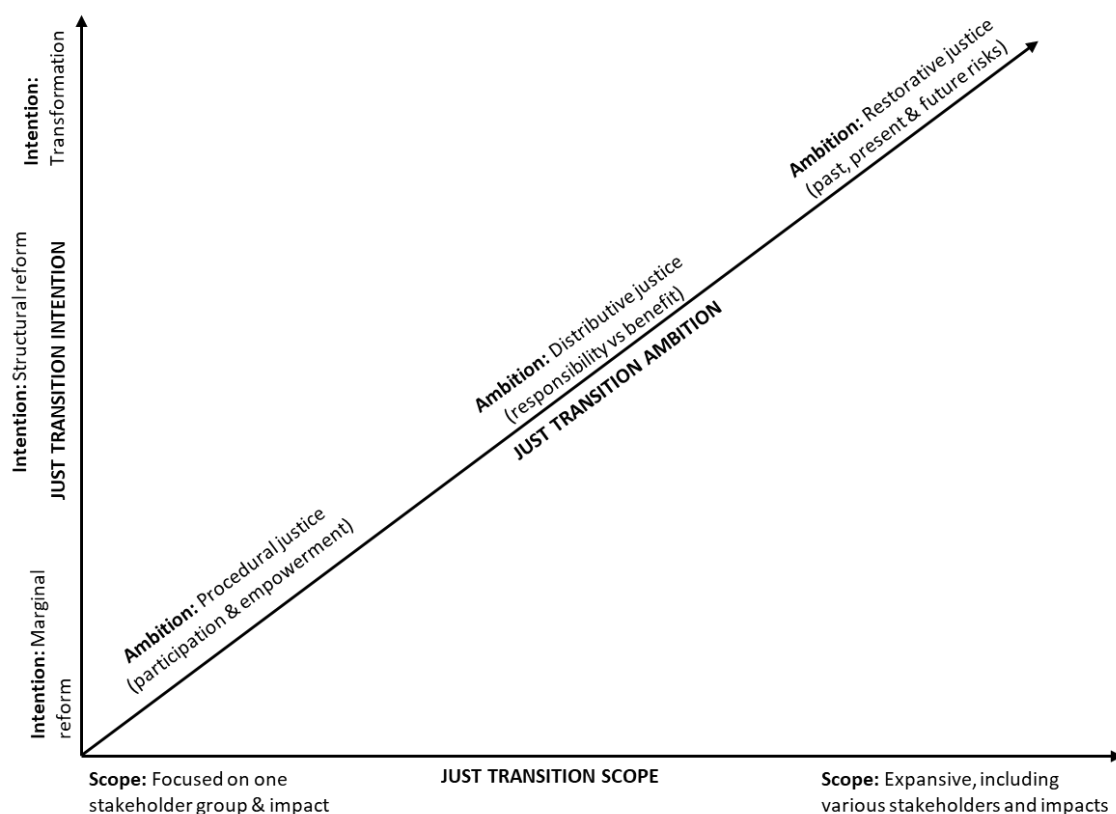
Intention: Transformation

Intention: Structural reform

JUST TRANSITION INTENTION

Intention: Marginal reform

Ambition: Restorative justice (past, present & future risks)

Ambition: Distributive justice (responsibility vs benefit)

JUST TRANSITION AMBITION

Ambition: Procedural justice (participation & empowerment)

Scope: Focused on one stakeholder group & impact

JUST TRANSITION SCOPE

Scope: Expansive, including various stakeholders and impacts